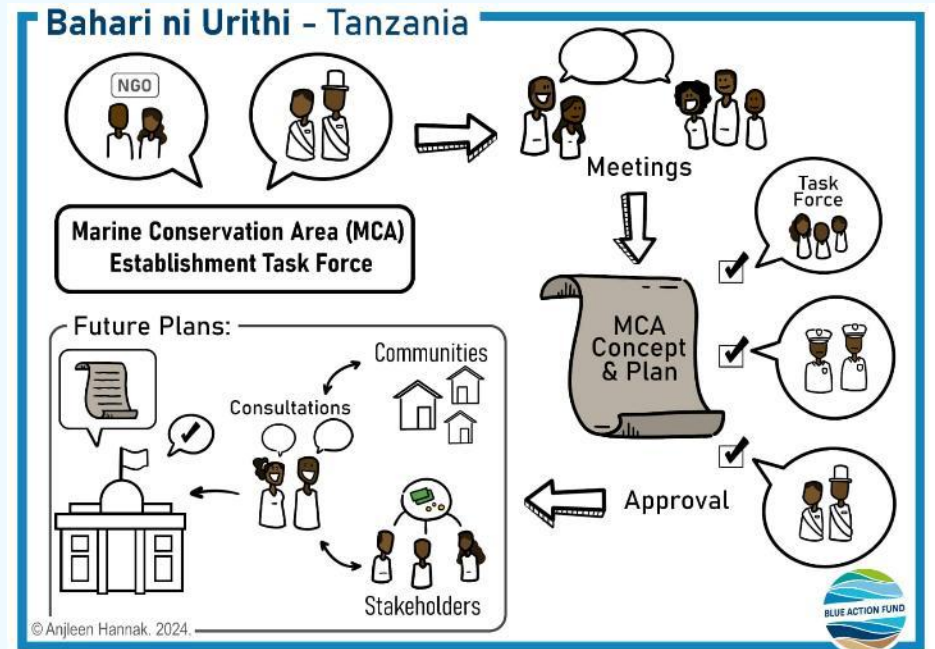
Bahari ni Urithi - Tanzania

NGO

Marine Conservation Area (MCA) Establishment Task Force

Meetings

Task Force

MCA Concept & Plan

Approval

Future Plans:

Communities

Consultations

Stakeholders

© Anjleen Hannak. 2024.

BLUE ACTION FUND